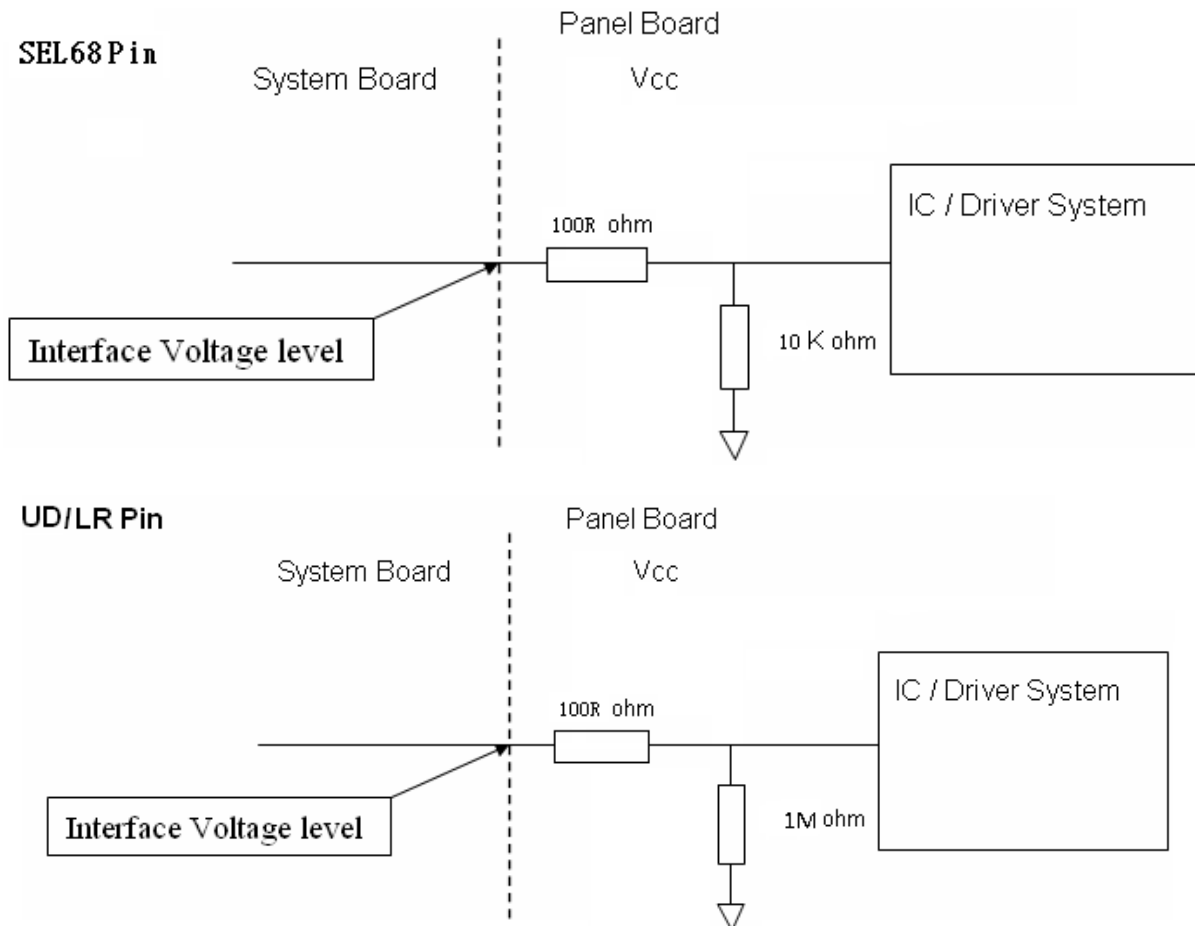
SEL68 Pin

Panel Board

System Board

Vcc

IC / Driver System

100R ohm

10 K ohm

Interface Voltage level

UD/LR Pin

Panel Board

System Board

Vcc

IC / Driver System

100R ohm

1M ohm

Interface Voltage level